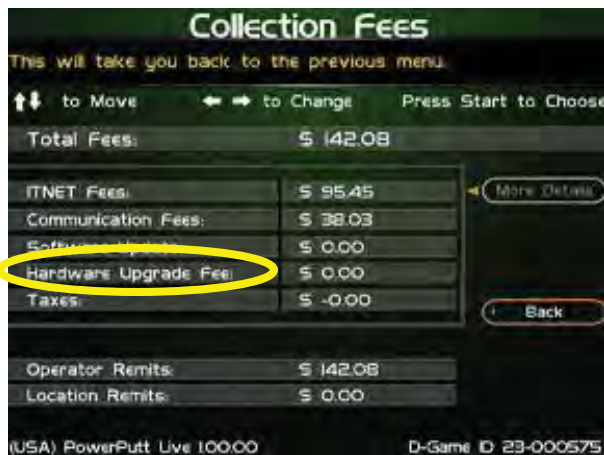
Collection Fees

This will take you back to the previous menu.

↑↓ to Move ← → to Change Press Start to Choose

Total Fees: $ 142.08

| | |
|---|---|
| ITNET Fees: | $ 95.45 |
| Communication Fees: | $ 38.03 |
| Software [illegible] | $ 0.00 |
| Hardware Upgrade Fee: | $ 0.00 |
| Taxes: | $ -0.00 |

More Details

Back

| | |
|---|---|
| Operator Remits: | $ 142.08 |
| Location Remits: | $ 0.00 |

(USA) PowerPutt Live 100.00 D-Game ID 23-000575